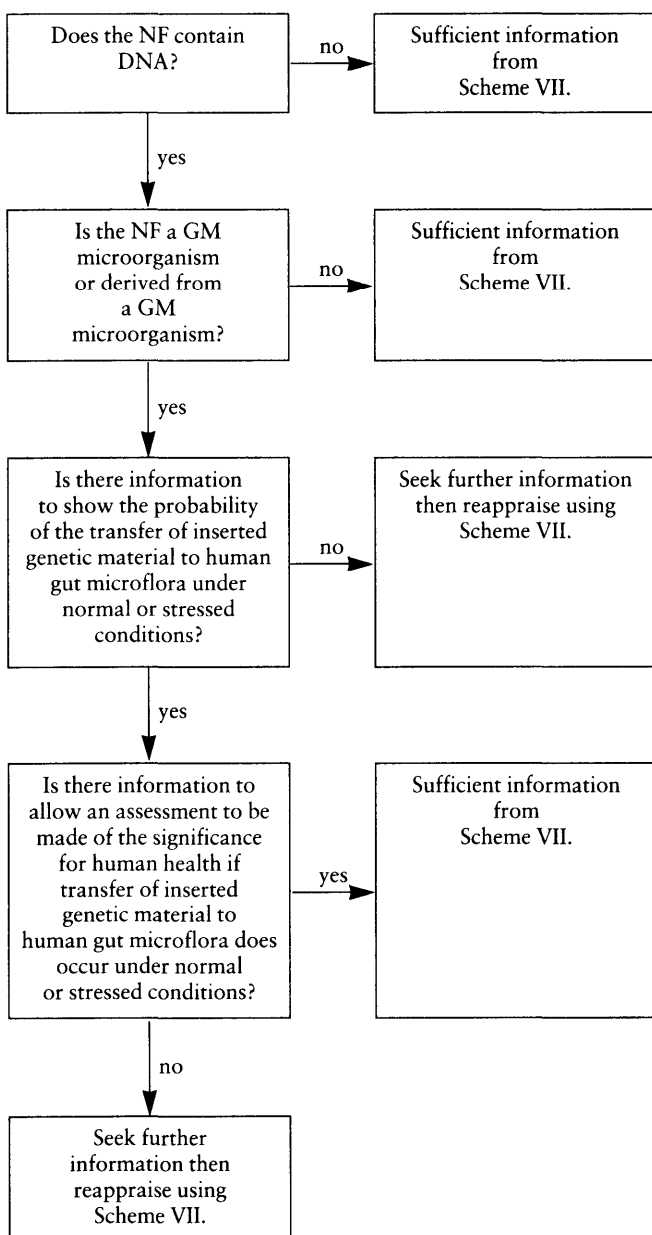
Does the NF contain DNA?

no

Sufficient information from Scheme VII.

yes

Is the NF a GM microorganism or derived from a GM microorganism?

no

Sufficient information from Scheme VII.

yes

Is there information to show the probability of the transfer of inserted genetic material to human gut microflora under normal or stressed conditions?

no

Seek further information then reappraise using Scheme VII.

yes

Is there information to allow an assessment to be made of the significance for human health if transfer of inserted genetic material to human gut microflora does occur under normal or stressed conditions?

yes

Sufficient information from Scheme VII.

no

Seek further information then reappraise using Scheme VII.